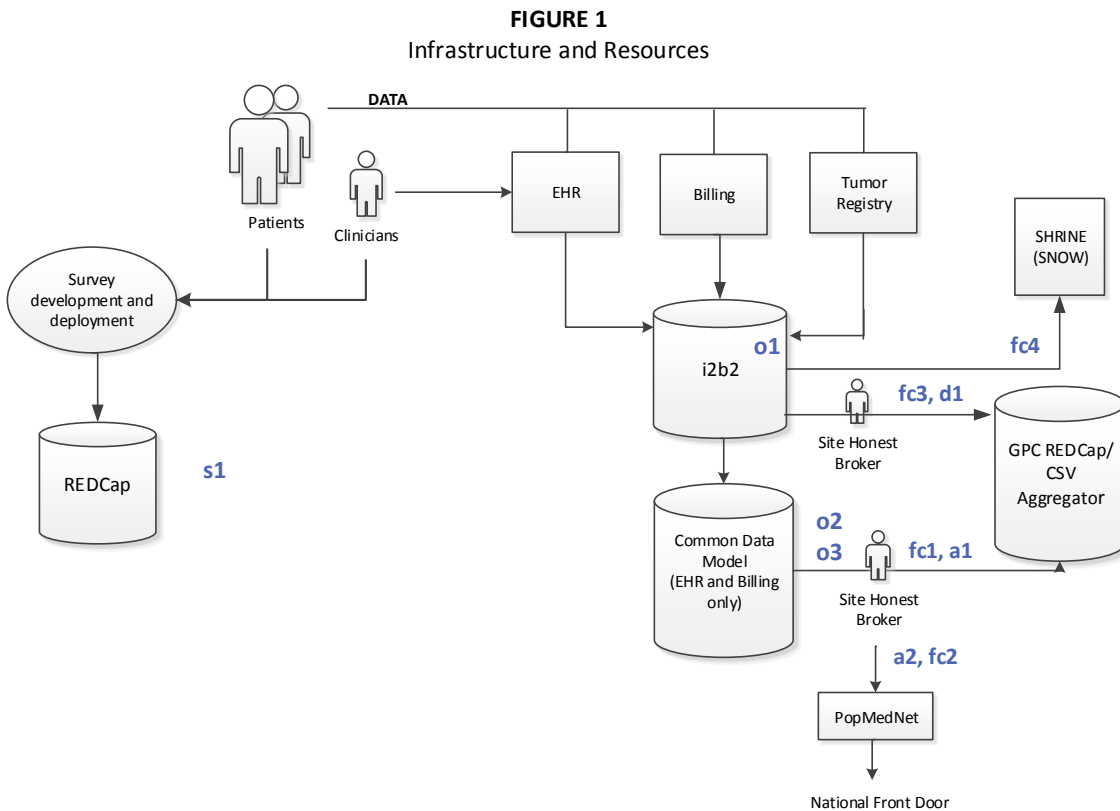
**FIGURE 1**
Infrastructure and Resources

DATA

Patients

Clinicians

EHR

Billing

Tumor Registry

SHRINE (SNOW)

Survey development and deployment

i2b2

o1

fc4

fc3, d1

Site Honest Broker

GPC REDCap/ CSV Aggregator

REDCap

s1

Common Data Model (EHR and Billing only)

o2

o3

fc1, a1

Site Honest Broker

a2, fc2

PopMedNet

National Front Door